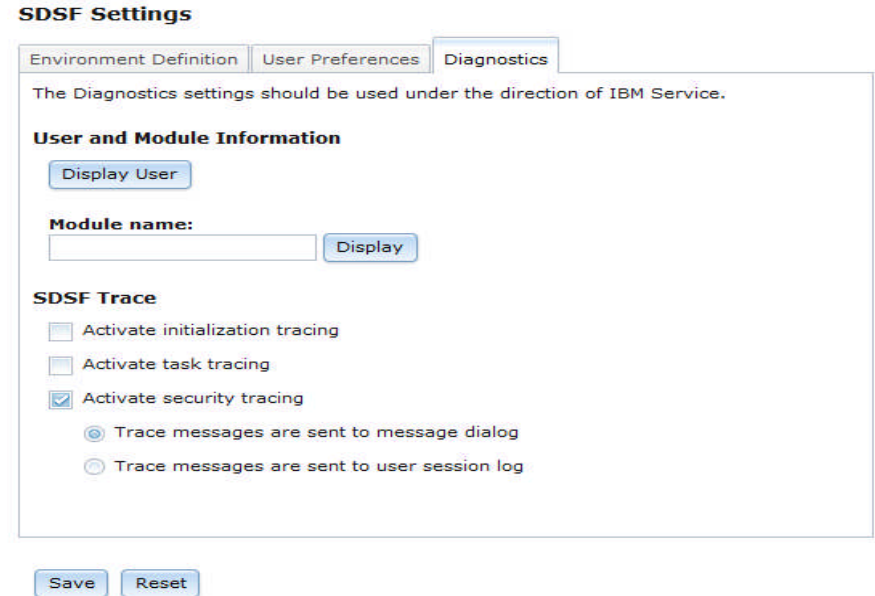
SDSF Settings

Environment Definition | User Preferences | Diagnostics

The Diagnostics settings should be used under the direction of IBM Service.

User and Module Information

Display User

Module name:

Display

SDSF Trace

Activate initialization tracing

Activate task tracing

Activate security tracing

Trace messages are sent to message dialog

Trace messages are sent to user session log

Save

Reset